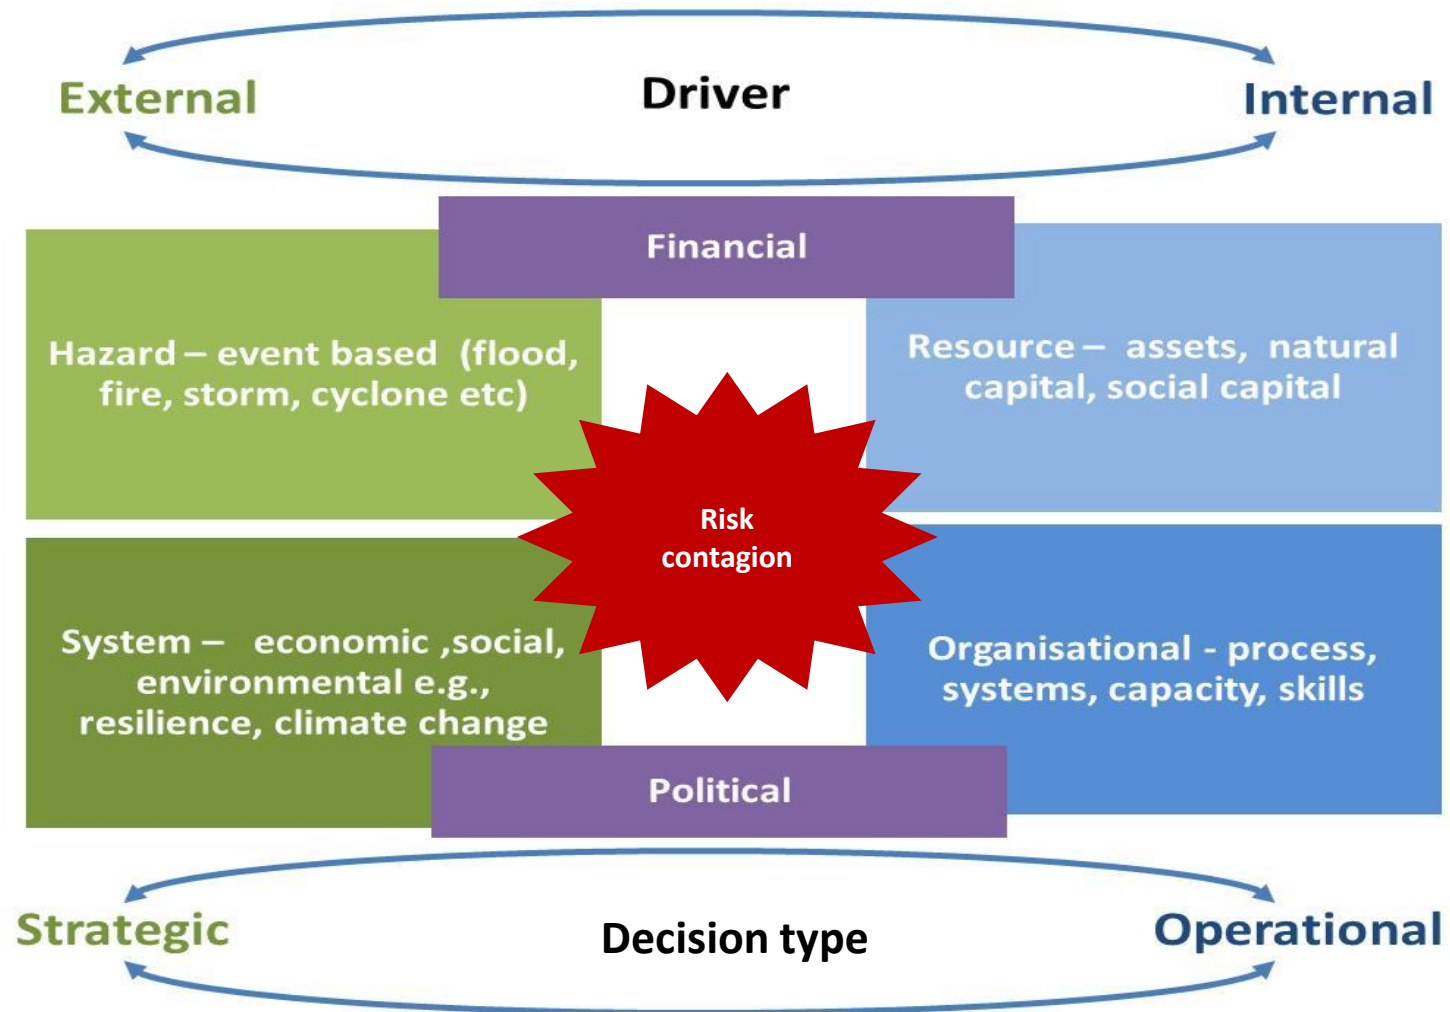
External

Driver

Internal

Financial

Hazard – event based (flood, fire, storm, cyclone etc)

Resource – assets, natural capital, social capital

Risk contagion

System – economic ,social, environmental e.g., resilience, climate change

Organisational - process, systems, capacity, skills

Political

Strategic

Decision type

Operational